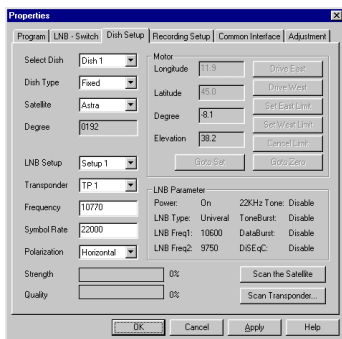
Properties

Program | LNB - Switch | Dish Setup | Recording Setup | Common Interface | Adjustment

Select Dish: Dish 1
Dish Type: Fixed
Satellite: Astra
Degree: 0192

Motor
Longitude: 11.9
Latitude: 45.0
Degree: -8.1
Elevation: 38.2

Drive East
Drive West
Set East Limit
Set West Limit
Cancel Limit
Goto Sat
Goto Zero

LNB Setup: Setup 1
Transponder: TP 1
Frequency: 10770
Symbol Rate: 22000
Polarization: Horizontal

LNB Parameter
Power: On
22KHz Tone: Disable
LNB Type: Univeral
ToneBurst: Disable
LNB Freq1: 10600
DataBurst: Disable
LNB Freq2: 9750
DiSEqC: Disable

Strength 0%
Quality 0%

Scan the Satellite
Scan Transponder...

OK | Cancel | Apply | Help